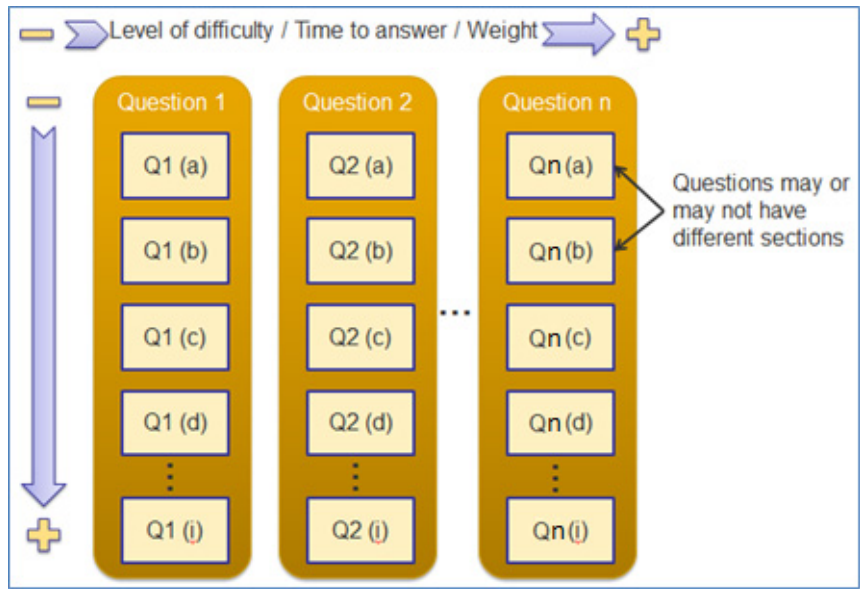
Level of difficulty / Time to answer / Weight

Question 1
Q1 (a)
Q1 (b)
Q1 (c)
Q1 (d)
⋮
Q1 (i)

Question 2
Q2 (a)
Q2 (b)
Q2 (c)
Q2 (d)
⋮
Q2 (i)

...

Question n
Qn (a)
Qn (b)
Qn (c)
Qn (d)
⋮
Qn (i)

Questions may or may not have different sections